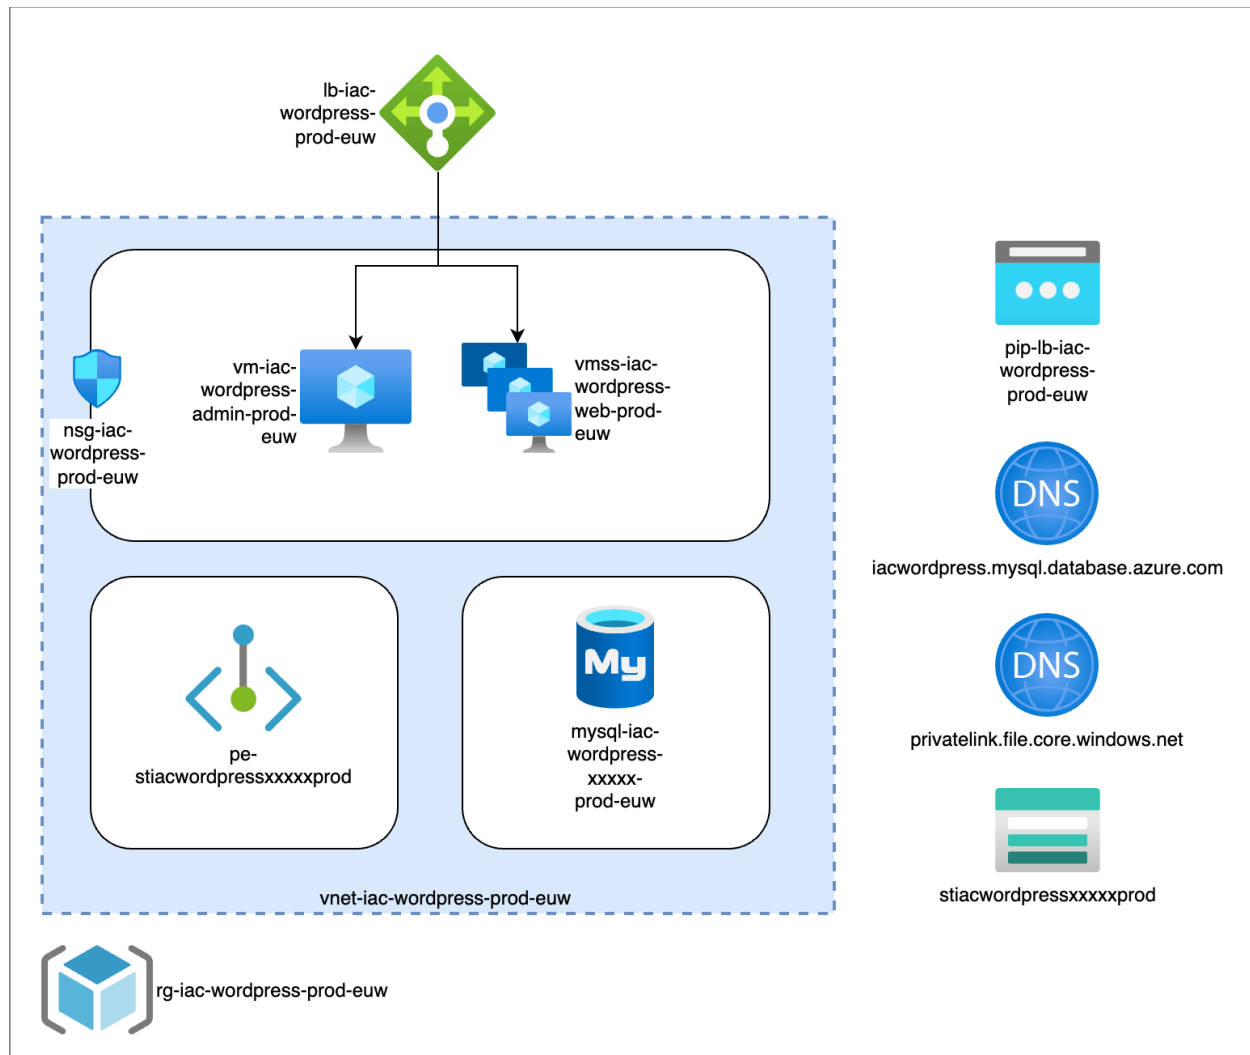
lb-iac-wordpress-prod-euw

nsg-iac-wordpress-prod-euw

vm-iac-wordpress-admin-prod-euw

vmss-iac-wordpress-web-prod-euw

pip-lb-iac-wordpress-prod-euw

DNS

iacwordpress.mysql.database.azure.com

DNS

privatelink.file.core.windows.net

pe-stiacwordpressxxxxxprod

My

mysql-iac-wordpress-xxxxx-prod-euw

stiacwordpressxxxxxprod

vnet-iac-wordpress-prod-euw

rg-iac-wordpress-prod-euw